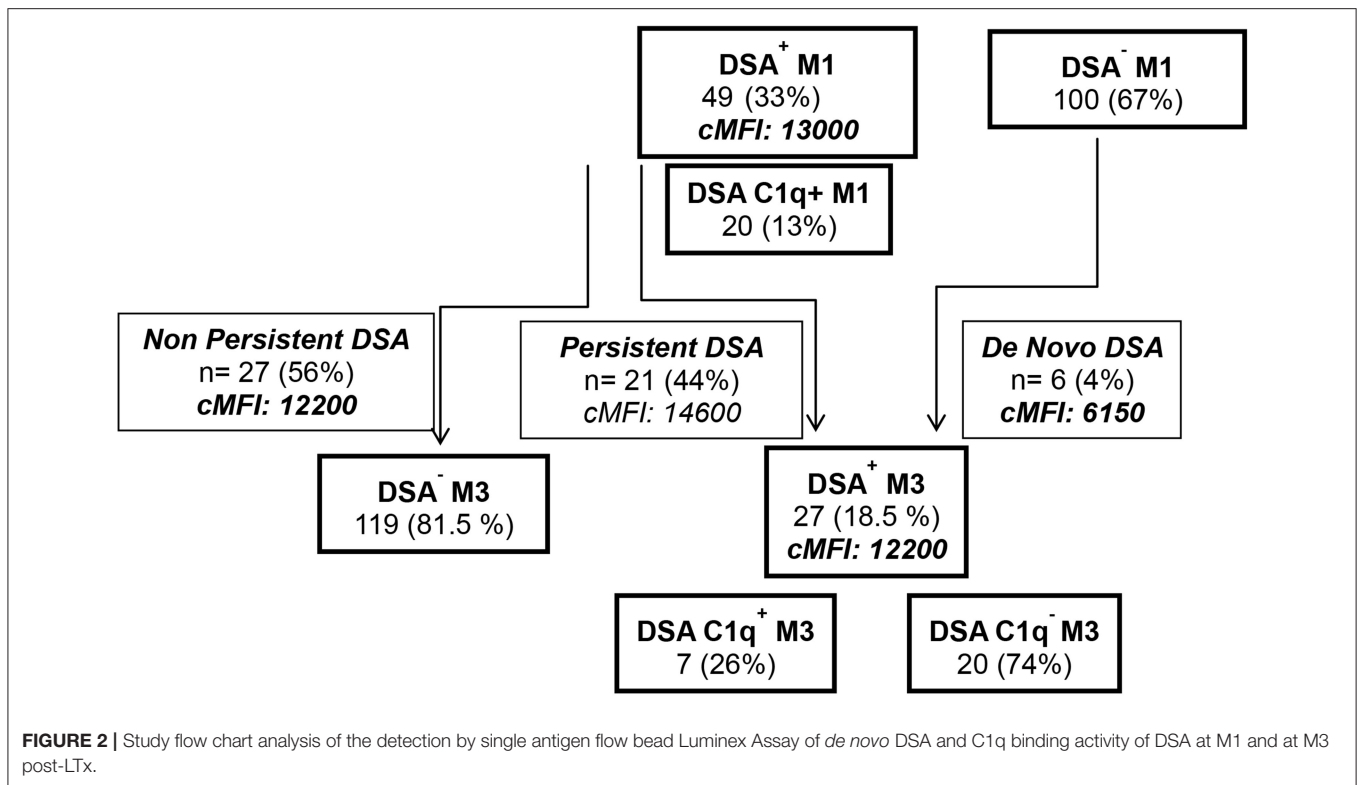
DSA$^{+}$ M1
49 (33%)
cMFI: 13000

DSA$^{-}$ M1
100 (67%)

DSA C1q+ M1
20 (13%)

Non Persistent DSA
n= 27 (56%)
cMFI: 12200

Persistent DSA
n= 21 (44%)
cMFI: 14600

De Novo DSA
n= 6 (4%)
cMFI: 6150

DSA$^{-}$ M3
119 (81.5 %)

DSA$^{+}$ M3
27 (18.5 %)
cMFI: 12200

DSA C1q$^{+}$ M3
7 (26%)

DSA C1q$^{-}$ M3
20 (74%)

FIGURE 2 | Study flow chart analysis of the detection by single antigen flow bead Luminex Assay of de novo DSA and C1q binding activity of DSA at M1 and at M3 post-LTx.